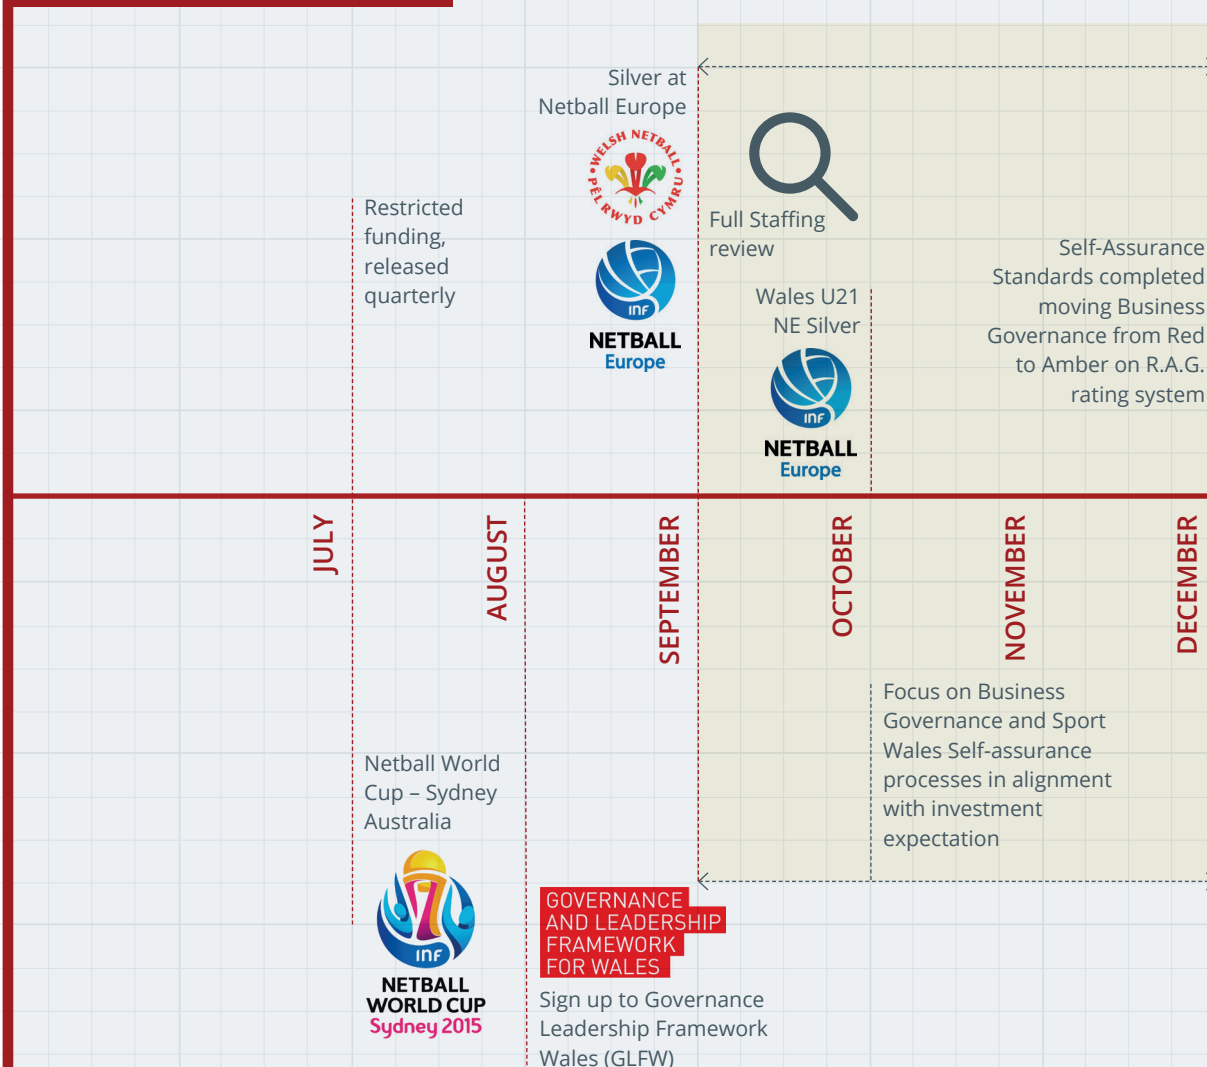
Silver at Netball Europe

WELSH NETBALL PÊL RWYD CYMRU

INF NETBALL Europe

Restricted funding, released quarterly

Full Staffing review

Self-Assurance Standards completed moving Business Governance from Red to Amber on R.A.G. rating system

Wales U21 NE Silver

INF NETBALL Europe

JULY

AUGUST

SEPTEMBER

OCTOBER

NOVEMBER

DECEMBER

Focus on Business Governance and Sport Wales Self-assurance processes in alignment with investment expectation

Netball World Cup – Sydney Australia

INF NETBALL WORLD CUP Sydney 2015

GOVERNANCE AND LEADERSHIP FRAMEWORK FOR WALES

Sign up to Governance Leadership Framework Wales (GLFW)